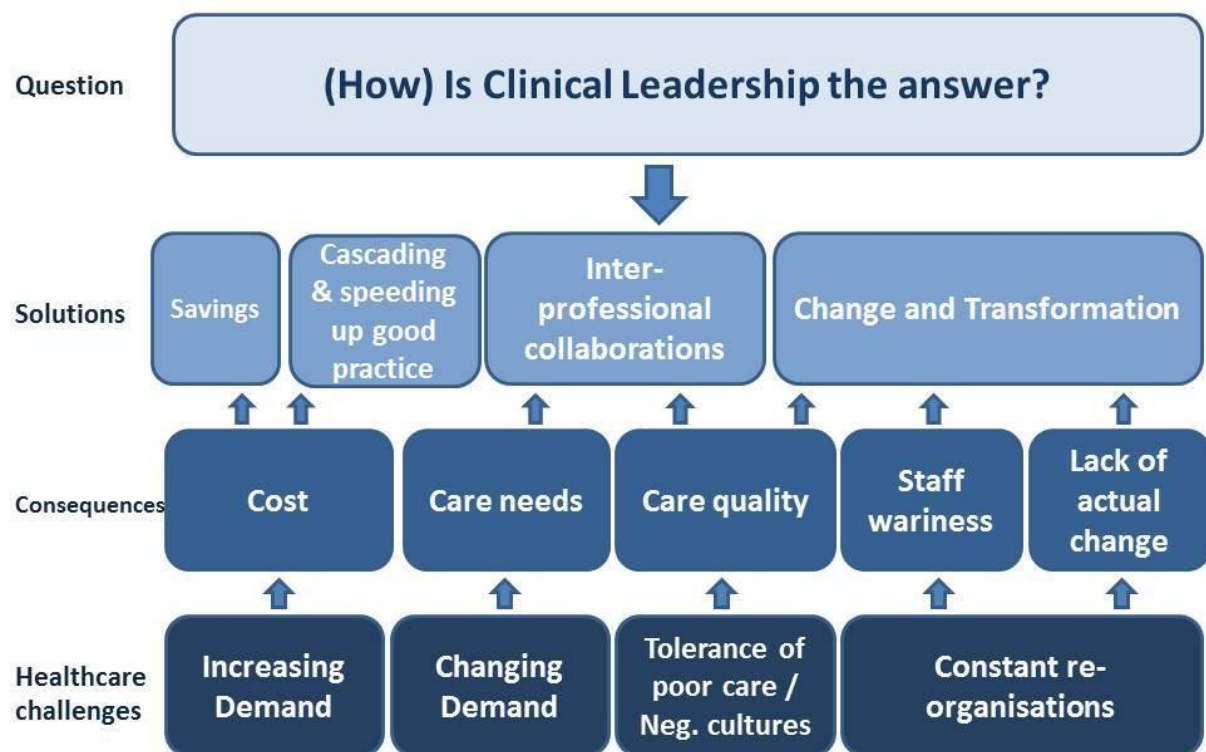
Question

(How) Is Clinical Leadership the answer?

Solutions

Savings

Cascading & speeding up good practice

Inter-professional collaborations

Change and Transformation

Consequences

Cost

Care needs

Care quality

Staff wariness

Lack of actual change

Healthcare challenges

Increasing Demand

Changing Demand

Tolerance of poor care / Neg. cultures

Constant re-organisations